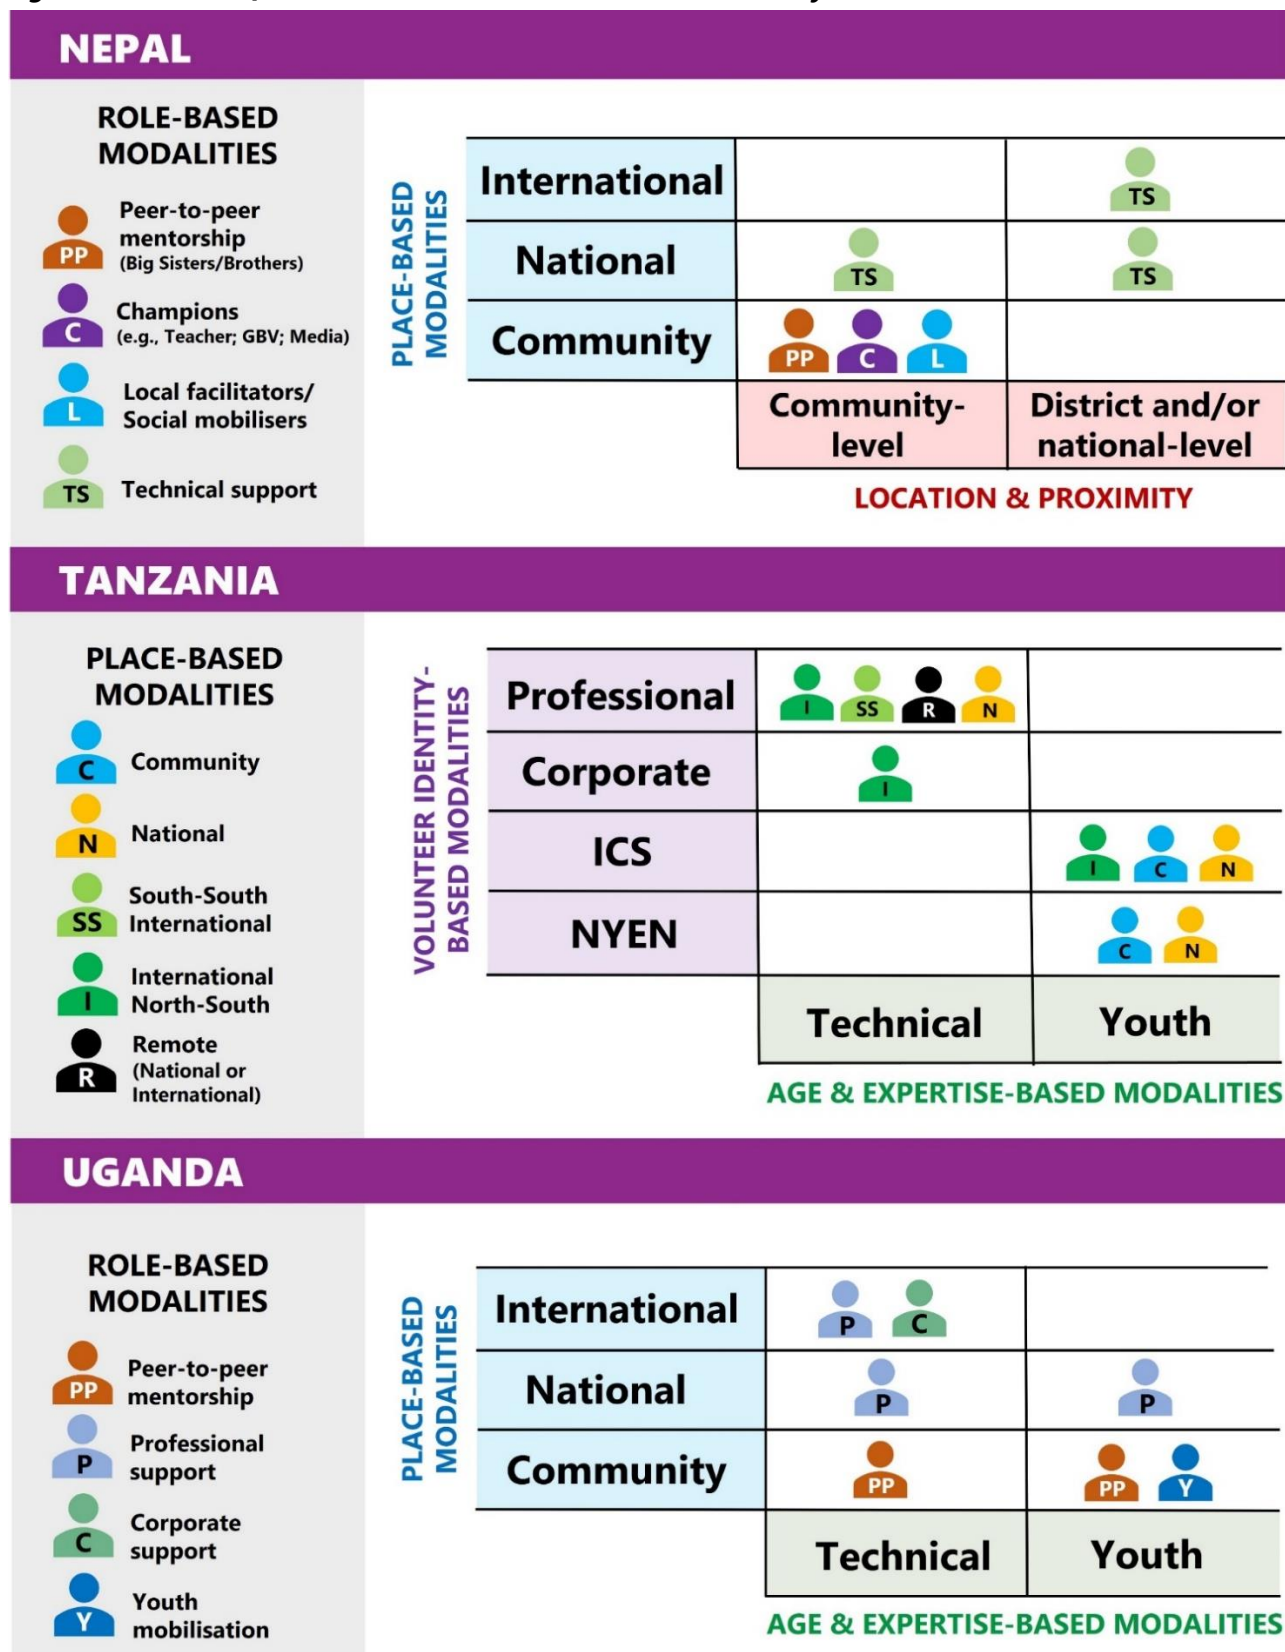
NEPAL

ROLE-BASED MODALITIES

PP Peer-to-peer mentorship (Big Sisters/Brothers)

C Champions (e.g., Teacher; GBV; Media)

L Local facilitators/ Social mobilisers

TS Technical support

PLACE-BASED MODALITIES

| | | |
|---|---|---|
| International | | TS |
| National | TS | TS |
| Community | PP C L | |
| | Community-level | District and/or national-level |

LOCATION & PROXIMITY

TANZANIA

PLACE-BASED MODALITIES

C Community

N National

SS South-South International

I International North-South

R Remote (National or International)

VOLUNTEER IDENTITY-BASED MODALITIES

| | | |
|---|---|---|
| Professional | I SS R N | |
| Corporate | I | |
| ICS | | I C N |
| NYEN | | C N |
| | Technical | Youth |

AGE & EXPERTISE-BASED MODALITIES

UGANDA

ROLE-BASED MODALITIES

PP Peer-to-peer mentorship

P Professional support

C Corporate support

Y Youth mobilisation

PLACE-BASED MODALITIES

| | | |
|---|---|---|
| International | P C | |
| National | P | P |
| Community | PP | PP Y |
| | Technical | Youth |

AGE & EXPERTISE-BASED MODALITIES